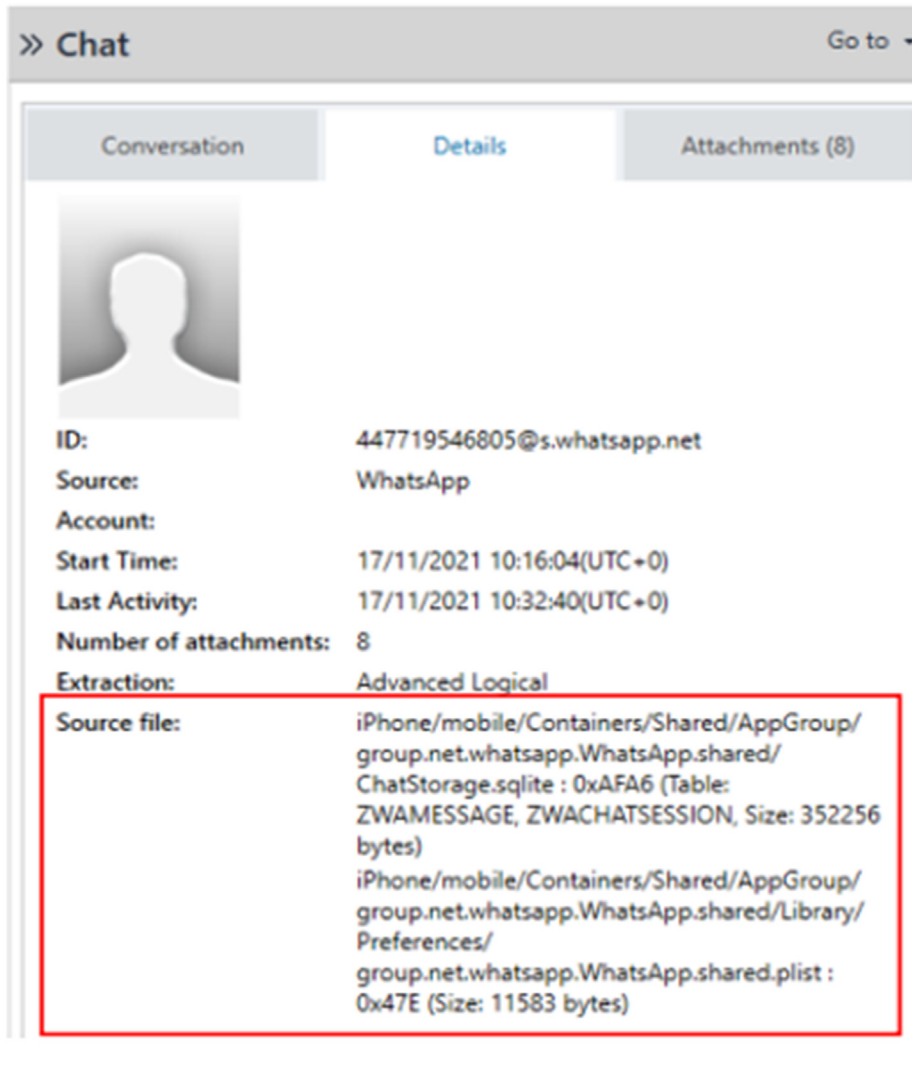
» Chat

Go to

Conversation

Details

Attachments (8)

| | |
|---|---|
| ID: | 447719546805@s.whatsapp.net |
| Source: | WhatsApp |
| Account: | |
| Start Time: | 17/11/2021 10:16:04(UTC+0) |
| Last Activity: | 17/11/2021 10:32:40(UTC+0) |
| Number of attachments: | 8 |
| Extraction: | Advanced Logical |
| Source file: | iPhone/mobile/Containers/Shared/AppGroup/group.net.whatsapp.WhatsApp.shared/ChatStorage.sqlite : 0xAFA6 (Table: ZWAMESSAGE, ZWACHATSESSION, Size: 352256 bytes) iPhone/mobile/Containers/Shared/AppGroup/group.net.whatsapp.WhatsApp.shared/Library/Preferences/group.net.whatsapp.WhatsApp.shared.plist : 0x47E (Size: 11583 bytes) |